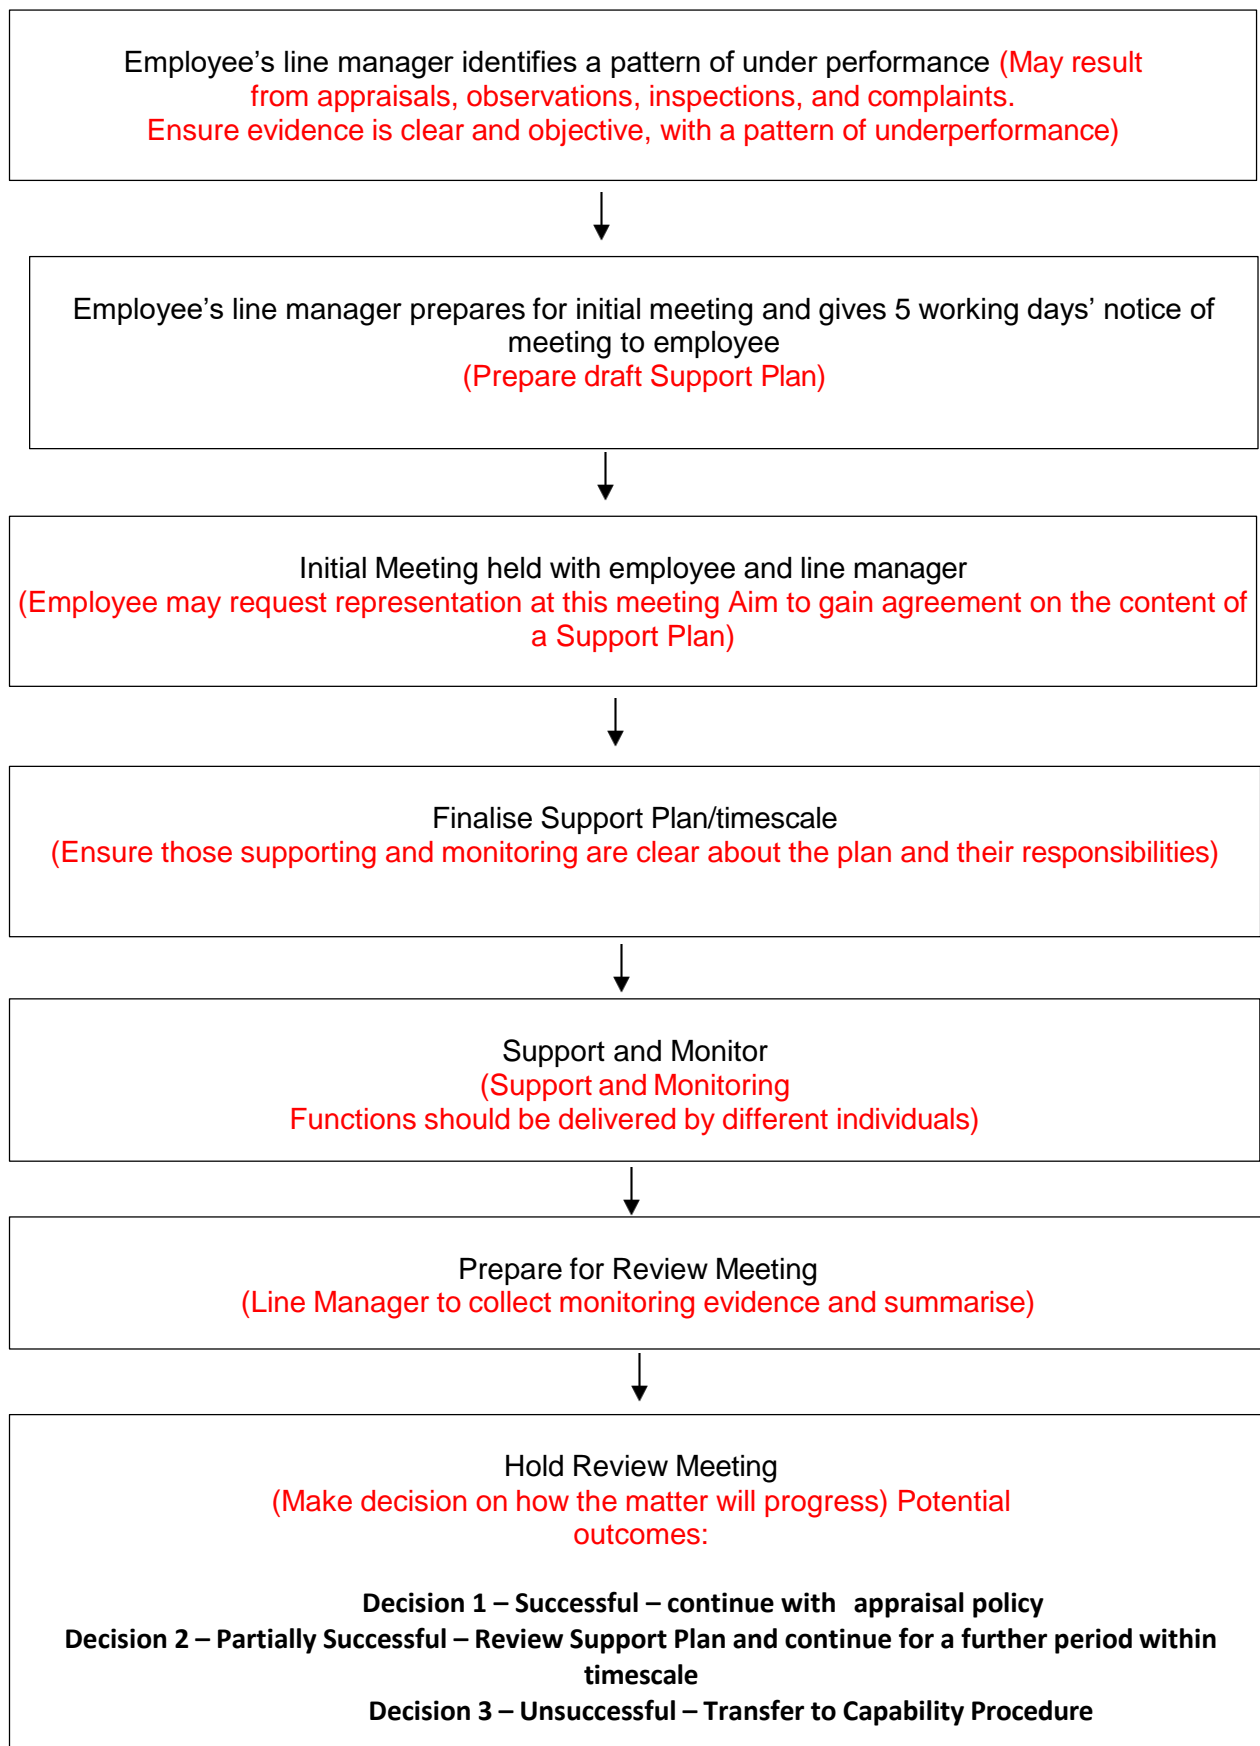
Employee’s line manager identifies a pattern of under performance (May result from appraisals, observations, inspections, and complaints. Ensure evidence is clear and objective, with a pattern of underperformance)

Employee’s line manager prepares for initial meeting and gives 5 working days’ notice of meeting to employee
(Prepare draft Support Plan)

Initial Meeting held with employee and line manager
(Employee may request representation at this meeting Aim to gain agreement on the content of a Support Plan)

Finalise Support Plan/timescale
(Ensure those supporting and monitoring are clear about the plan and their responsibilities)

Support and Monitor
(Support and Monitoring
Functions should be delivered by different individuals)

Prepare for Review Meeting
(Line Manager to collect monitoring evidence and summarise)

Hold Review Meeting
(Make decision on how the matter will progress) Potential outcomes:

Decision 1 – Successful – continue with appraisal policy
Decision 2 – Partially Successful – Review Support Plan and continue for a further period within timescale
Decision 3 – Unsuccessful – Transfer to Capability Procedure